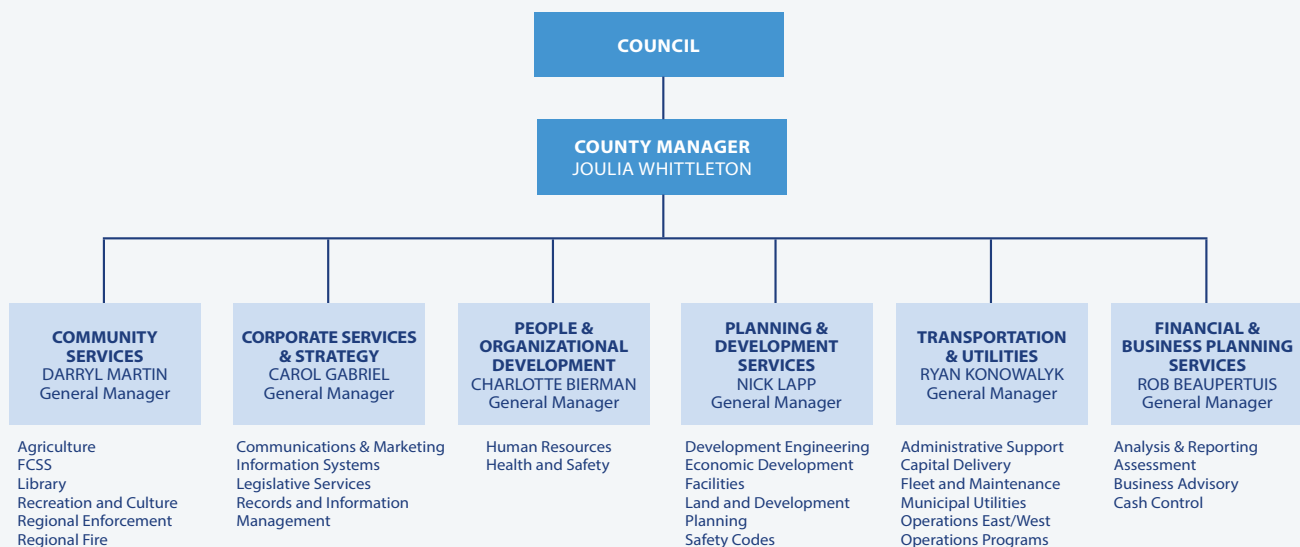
COUNCIL

COUNTY MANAGER
JOULIA WHITTLETON

COMMUNITY SERVICES
DARRYL MARTIN
General Manager

Agriculture
FCSS
Library
Recreation and Culture
Regional Enforcement
Regional Fire

CORPORATE SERVICES & STRATEGY
CAROL GABRIEL
General Manager

Communications & Marketing
Information Systems
Legislative Services
Records and Information Management

PEOPLE & ORGANIZATIONAL DEVELOPMENT
CHARLOTTE BIERMAN
General Manager

Human Resources
Health and Safety

PLANNING & DEVELOPMENT SERVICES
NICK LAPP
General Manager

Development Engineering
Economic Development
Facilities
Land and Development Planning
Safety Codes

TRANSPORTATION & UTILITIES
RYAN KONOWALYK
General Manager

Administrative Support
Capital Delivery
Fleet and Maintenance
Municipal Utilities
Operations East/West
Operations Programs

FINANCIAL & BUSINESS PLANNING SERVICES
ROB BEAUPERTUIS
General Manager

Analysis & Reporting
Assessment
Business Advisory
Cash Control